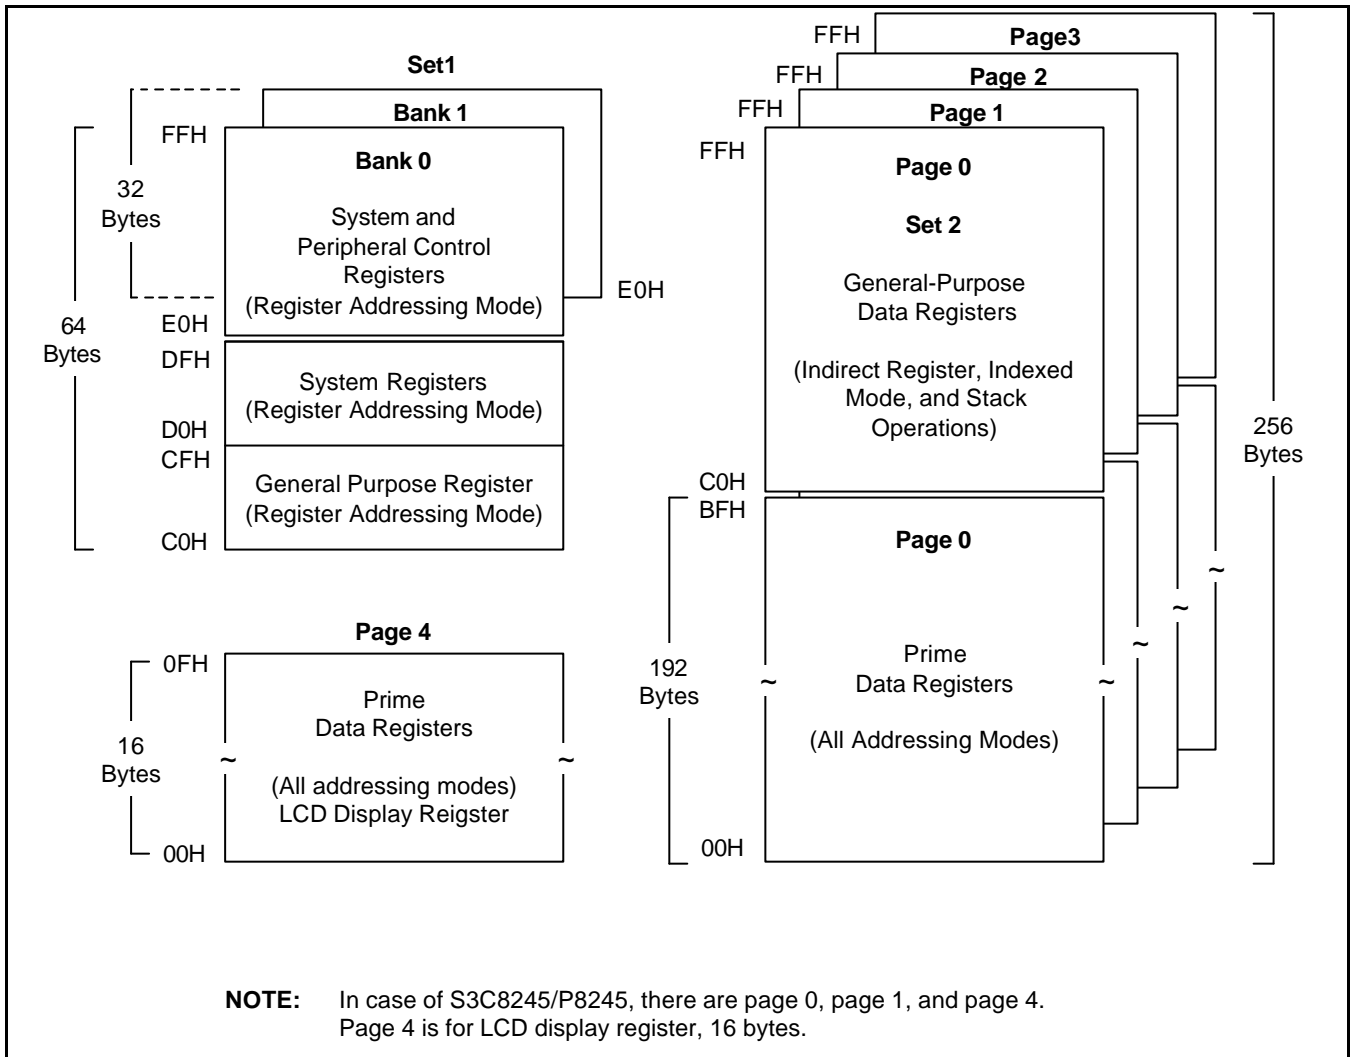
Set1

Bank 1

FFH

Bank 0

System and Peripheral Control Registers (Register Addressing Mode)

32 Bytes

64 Bytes

E0H

E0H

DFH

System Registers (Register Addressing Mode)

D0H

CFH

General Purpose Register (Register Addressing Mode)

C0H

FFH

Page3

FFH

Page 2

FFH

Page 1

FFH

Page 0

Set 2

General-Purpose Data Registers

(Indirect Register, Indexed Mode, and Stack Operations)

256 Bytes

C0H

BFH

Page 0

192 Bytes

Prime Data Registers

(All Addressing Modes)

00H

Page 4

0FH

16 Bytes

Prime Data Registers

(All addressing modes) LCD Display Reigster

00H

NOTE: In case of S3C8245/P8245, there are page 0, page 1, and page 4. Page 4 is for LCD display register, 16 bytes.